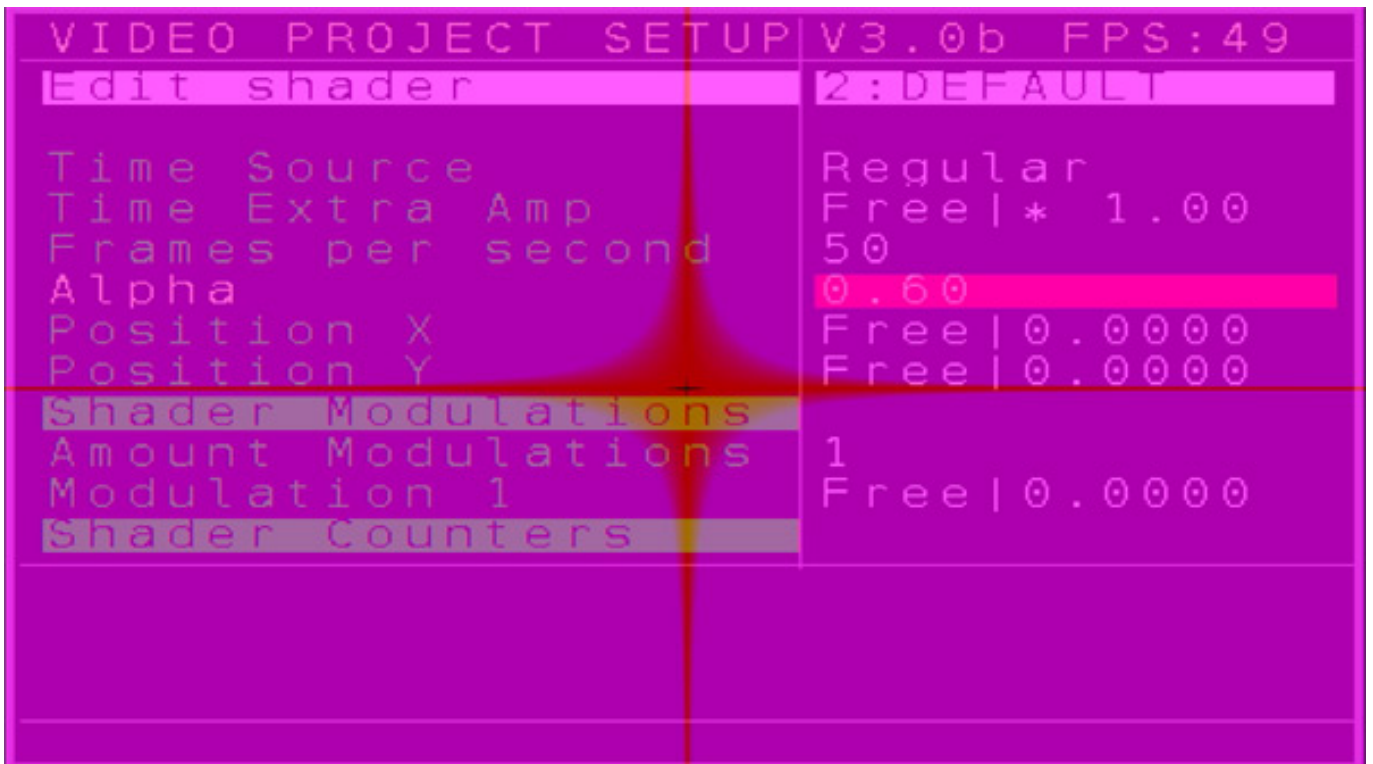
VIDEO PROJECT SETUP V3.0b FPS:49

Edit shader 2:DEFAULT

Time Source Regular
Time Extra Amp Free|* 1.00
Frames per second 50
Alpha 0.60
Position X Free|0.0000
Position Y Free|0.0000
Shader Modulations
Amount Modulations 1
Modulation 1 Free|0.0000
Shader Counters